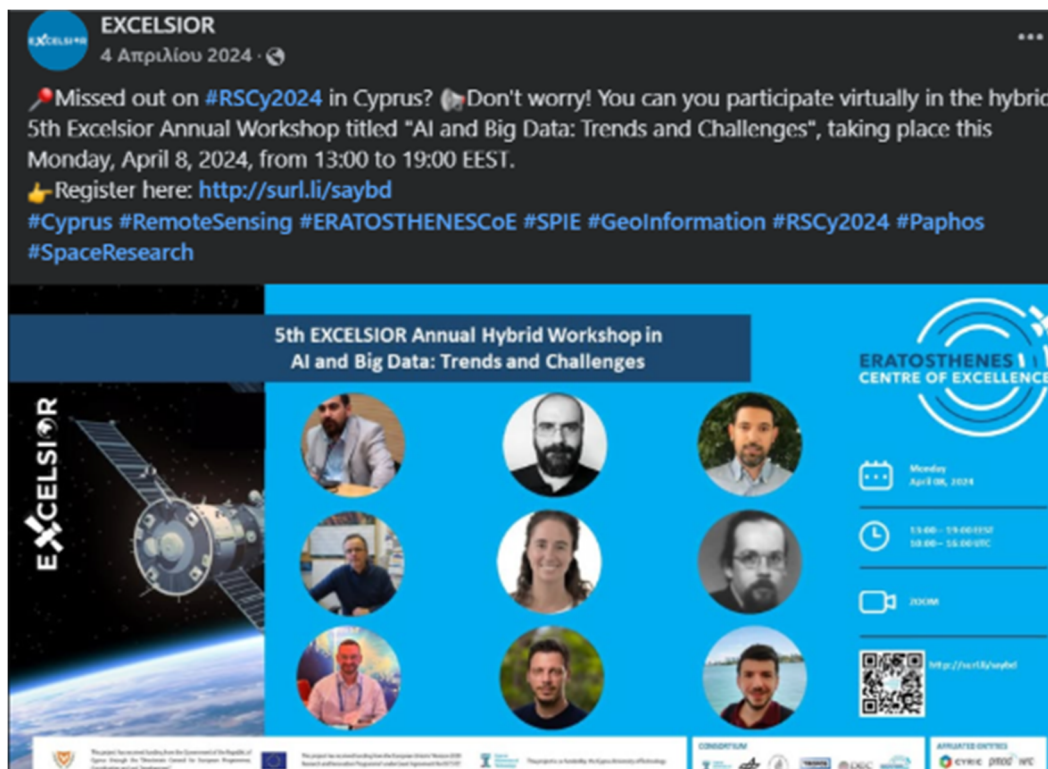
EXCELSIOR
4 Απριλίου 2024 ·

📍Missed out on #RSCy2024 in Cyprus? 📢Don't worry! You can you participate virtually in the hybrid 5th Excelsior Annual Workshop titled "AI and Big Data: Trends and Challenges", taking place this Monday, April 8, 2024, from 13:00 to 19:00 EEST.
👉Register here: http://surl.li/saybd
#Cyprus #RemoteSensing #ERATOSTHENESCoE #SPIE #GeoInformation #RSCy2024 #Paphos #SpaceResearch

5th EXCELSIOR Annual Hybrid Workshop in AI and Big Data: Trends and Challenges

ERATOSTHENES CENTRE OF EXCELLENCE

EXCELSIOR

Monday April 08, 2024

13:00 – 19:00 EEST
10:00 – 16:00 UTC

ZOOM

http://surl.li/saybd

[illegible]

CONSORTIUM

AFFILIATED ENTITIES
CYRIC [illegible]